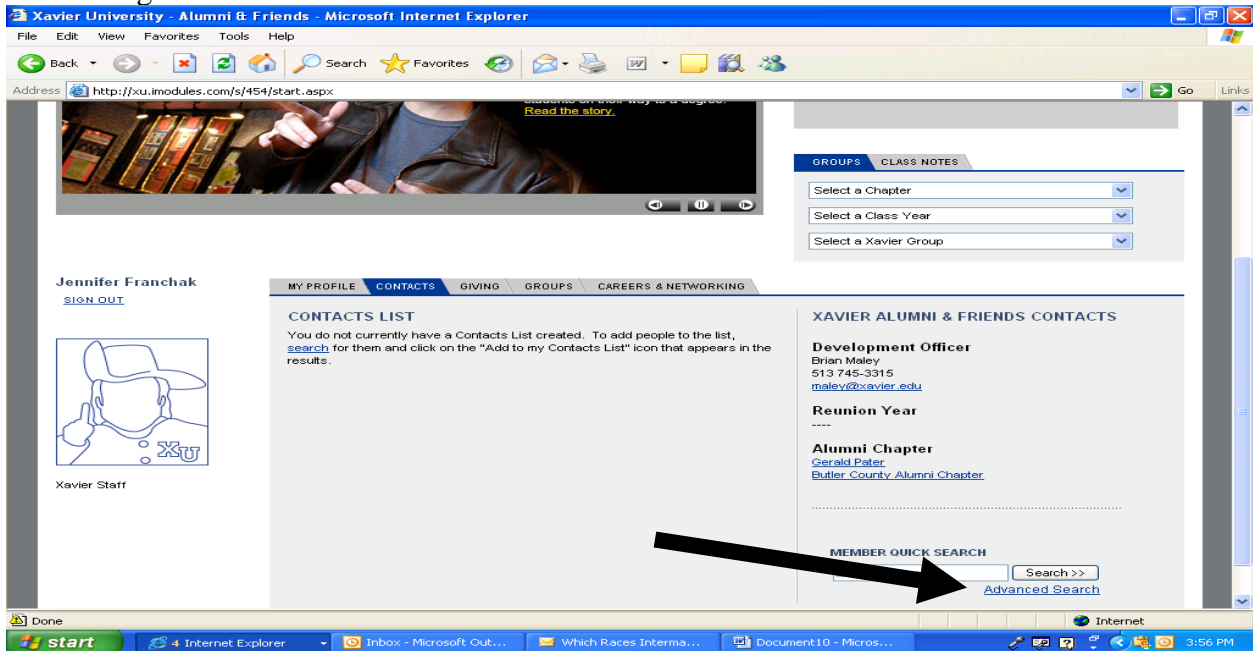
Xavier University - Alumni & Friends - Microsoft Internet Explorer

File Edit View Favorites Tools Help

Back Search Favorites

Address http://xu.imodules.com/s/454/start.aspx Go Links

Read the story.

GROUPS CLASS NOTES

Select a Chapter

Select a Class Year

Select a Xavier Group

Jennifer Franchak
SIGN OUT

Xavier Staff

MY PROFILE CONTACTS GIVING GROUPS CAREERS & NETWORKING

CONTACTS LIST

You do not currently have a Contacts List created. To add people to the list, search for them and click on the "Add to my Contacts List" icon that appears in the results.

XAVIER ALUMNI & FRIENDS CONTACTS

Development Officer
Brian Maley
513 745-3315
maley@xavier.edu

Reunion Year
----

Alumni Chapter
Gerald Pater
Butler County Alumni Chapter

MEMBER QUICK SEARCH

Search >>

Advanced Search

Done Internet

start 4 Internet Explorer Inbox - Microsoft Out... Which Races Interma... Document10 - Micros... 3:56 PM